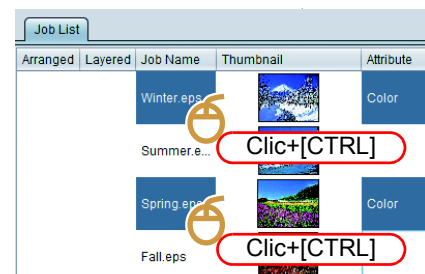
Job List

| Arranged | Layered | Job Name | Thumbnail | Attribute |
|---|---|---|---|---|
| | | Winter.eps | | Color |
| | | Summer.e... | | |
| | | Spring.eps | | Color |
| | | Fall.eps | | |

Clic+[CTRL]

Clic+[CTRL]